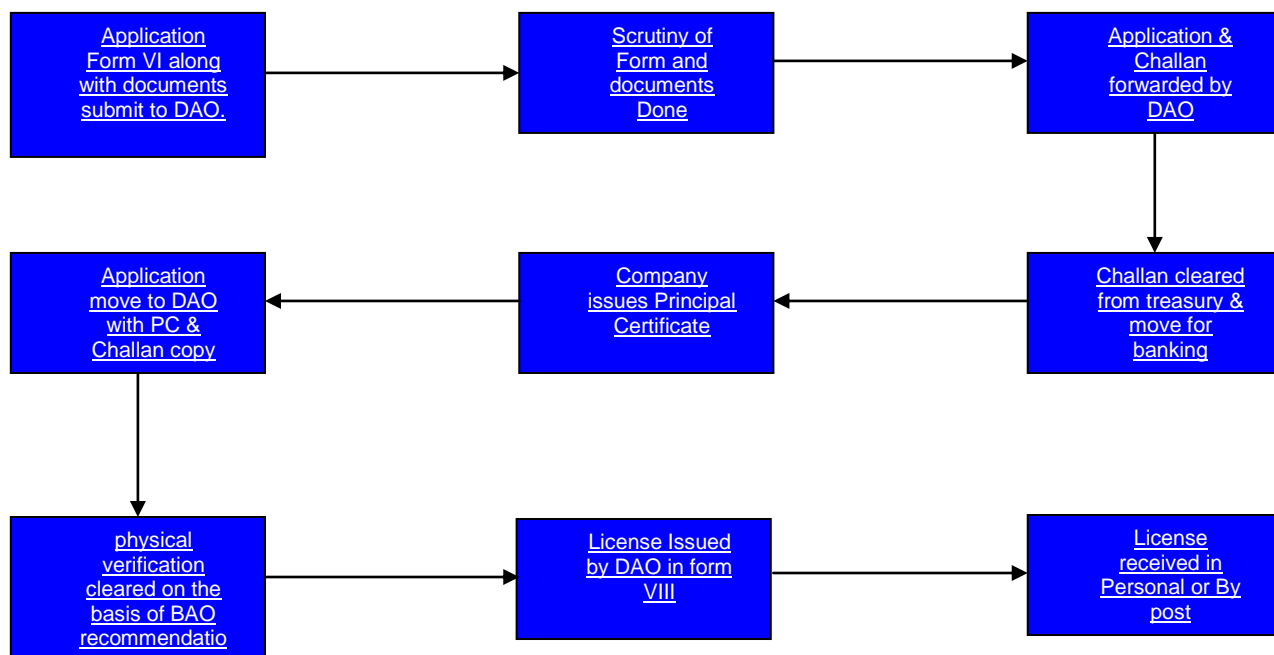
Application Form VI along with documents submit to DAO.

Scrutiny of Form and documents Done

Application & Challan forwarded by DAO

Challan cleared from treasury & move for banking

Company issues Principal Certificate

Application move to DAO with PC & Challan copy

physical verification cleared on the basis of BAO recommendatio

License Issued by DAO in form VIII

License received in Personal or By post